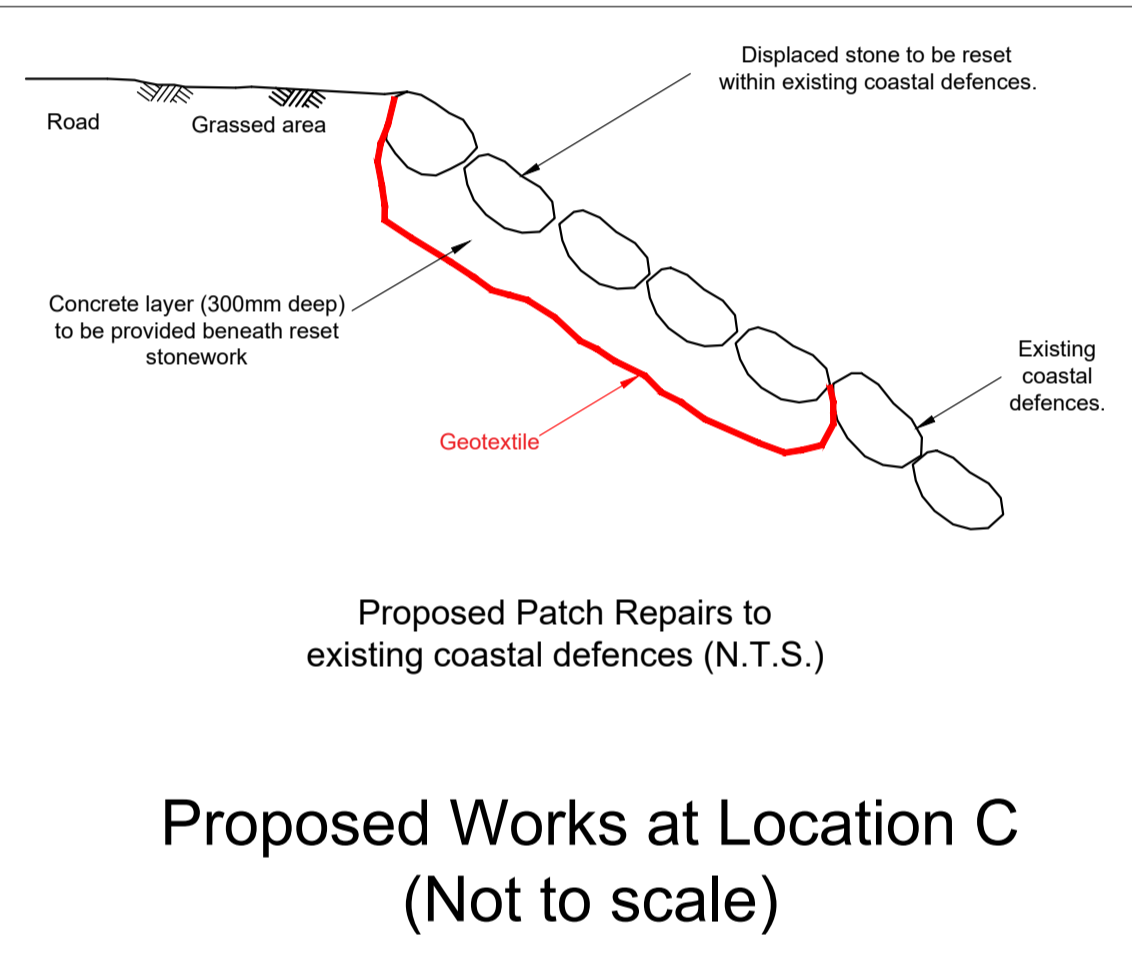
Displaced stone to be reset within existing coastal defences.

Road

Grassed area

Concrete layer (300mm deep) to be provided beneath reset stonework

Geotextile

Existing coastal defences.

Proposed Patch Repairs to existing coastal defences (N.T.S.)

Proposed Works at Location C
(Not to scale)